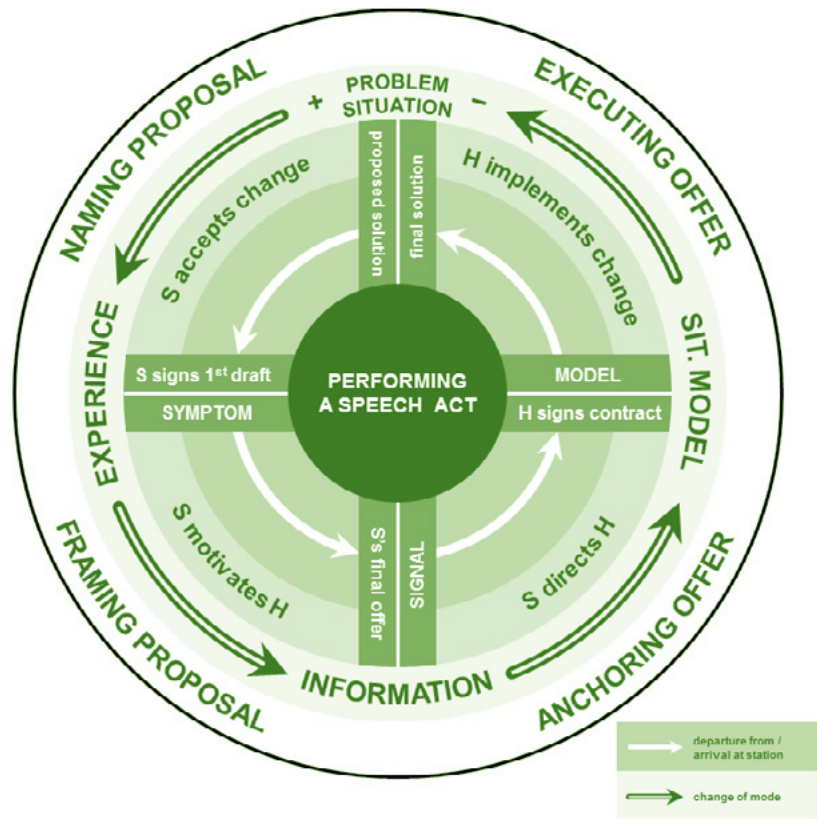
NAMING PROPOSAL

+ PROBLEM SITUATION –

EXECUTING OFFER

proposed solution

final solution

S accepts change

H implements change

EXPERIENCE

SIT. MODEL

S signs 1$^{st}$ draft

SYMPTOM

PERFORMING A SPEECH ACT

MODEL

H signs contract

S motivates H

S's final offer

SIGNAL

S directs H

FRAMING PROPOSAL

INFORMATION

ANCHORING OFFER

departure from / arrival at station

change of mode